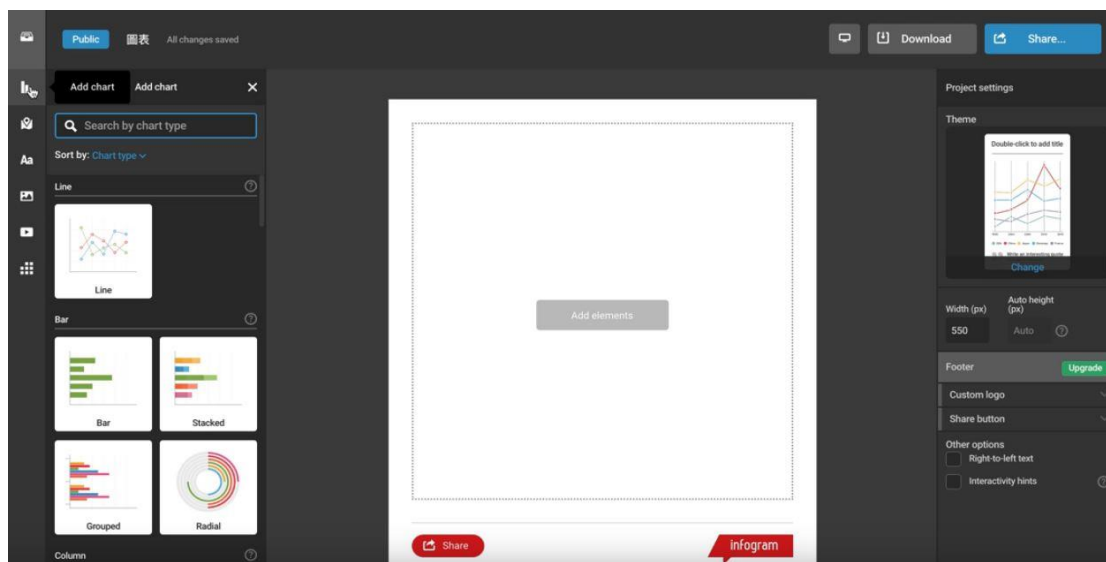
Public 圖表 All changes saved

Download

Share...

Add chart

Add chart

Search by chart type

Sort by: Chart type

Line

Line

Bar

Bar

Stacked

Grouped

Radial

Column

Add elements

Share

infogram

Project settings

Theme

Double-click to add title

Change

Width (px)

Auto height (px)

550

Auto

Footer

Upgrade

Custom logo

Share button

Other options

Right-to-left text

Interactivity hints